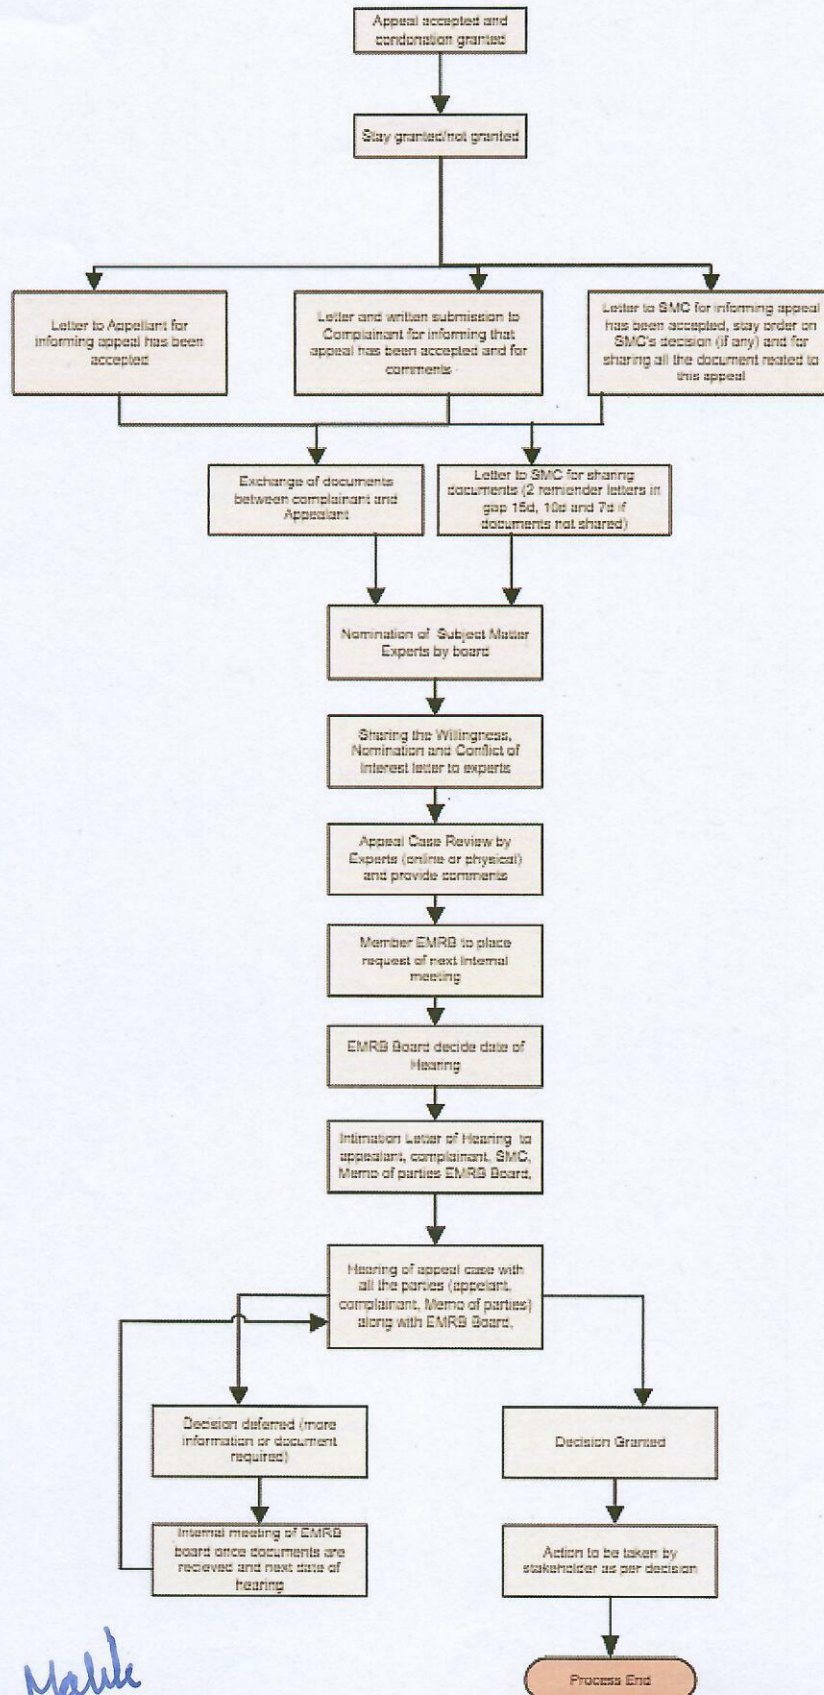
Appeal accepted and condonation granted

Stay granted/not granted

Letter to Appellant for informing appeal has been accepted

Letter and written submission to Complainant for informing that appeal has been accepted and for comments

Letter to SMC for informing appeal has been accepted, stay order on SMC's decision (if any) and for sharing all the document reated to this appeal

Exchange of documents between complainant and Appellant

Letter to SMC for sharing documents (2 remender letters in gap 15d, 10d and 7d if documents not shared)

Nomination of Subject Matter Experts by board

Sharing the Willingness, Nomination and Conflict of interest letter to experts

Appeal Case Review by Experts (online or physical) and provide comments

Member EMRB to place request of next internal meeting

EMRB Board decide date of Hearing

Intimation Letter of Hearing to appealant, complainant, SMC, Memo of parties EMRB Board,

Hearing of appeal case with all the parties (appelant, complainant, Memo of parties) along with EMRB Board,

Decision deferred (more information or document required)

Decision Granted

Internal meeting of EMRB board once documents are recieved and next date of hearing

Action to be taken by stakeholder as per decision

Process End

Malik